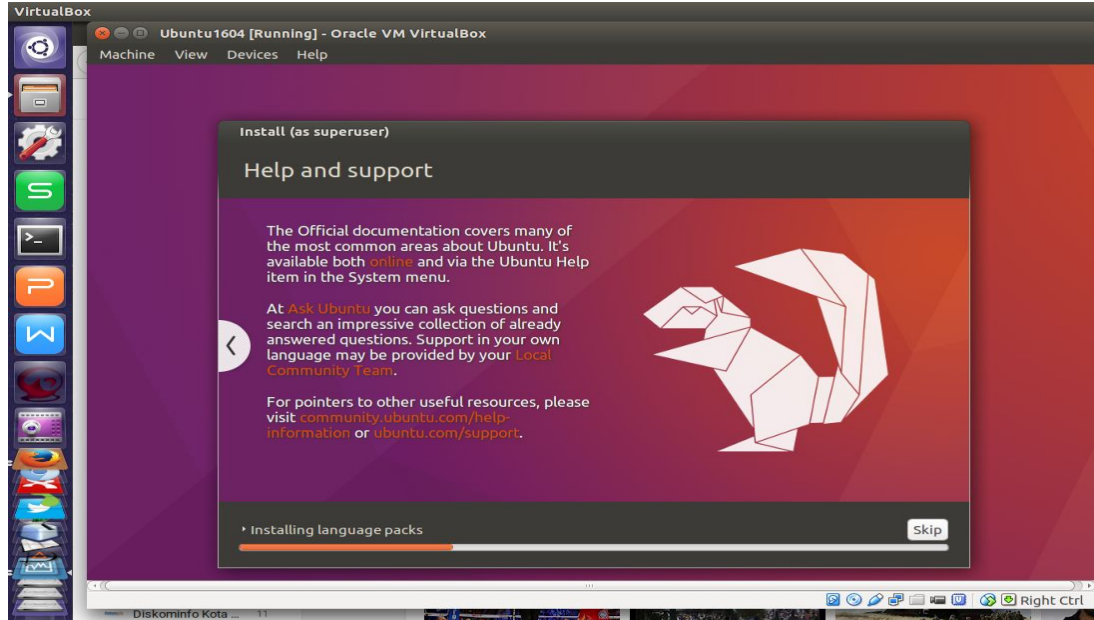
VirtualBox

Ubuntu1604 [Running] - Oracle VM VirtualBox

Machine View Devices Help

Install (as superuser)

Help and support

The Official documentation covers many of the most common areas about Ubuntu. It's available both online and via the Ubuntu Help item in the System menu.

At Ask Ubuntu you can ask questions and search an impressive collection of already answered questions. Support in your own language may be provided by your Local Community Team.

For pointers to other useful resources, please visit community.ubuntu.com/help-information or ubuntu.com/support.

Installing language packs

Skip

Right Ctrl

Diskominfo Kota ... 11